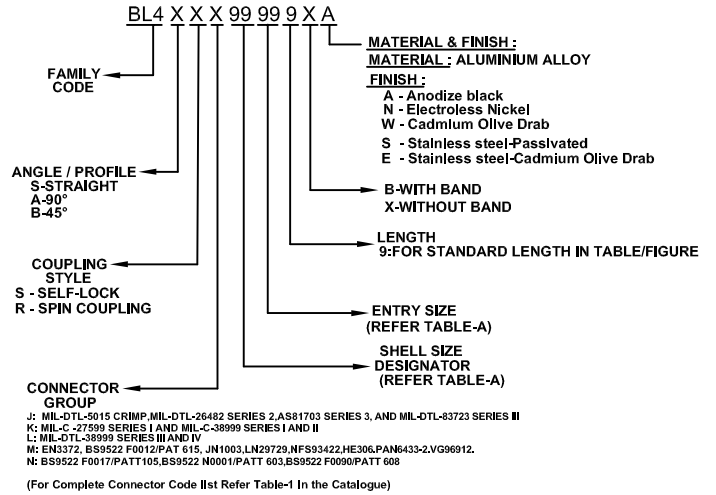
BL4 X X X 99 99 9 X A

MATERIAL & FINISH :
MATERIAL : ALUMINIUM ALLOY
FINISH :
A - Anodize black
N - Electroless Nickel
W - Cadmium Olive Drab
S - Stainless steel-Passivated
E - Stainless steel-Cadmium Olive Drab

FAMILY CODE

ANGLE / PROFILE
S-STRAIGHT
A-90°
B-45°

B-WITH BAND
X-WITHOUT BAND

LENGTH
9:FOR STANDARD LENGTH IN TABLE/FIGURE

COUPLING STYLE
S - SELF-LOCK
R - SPIN COUPLING

ENTRY SIZE
(REFER TABLE-A)

SHELL SIZE DESIGNATOR
(REFER TABLE-A)

CONNECTOR GROUP
J: MIL-DTL-5015 CRIMP,MIL-DTL-26482 SERIES 2,AS81703 SERIES 3, AND MIL-DTL-83723 SERIES III
K: MIL-C -27599 SERIES I AND MIL-C-38999 SERIES I AND II
L: MIL-DTL-38999 SERIES III AND IV
M: EN3372, BS9522 F0012/PAT 615, JN1003,LN29729,NFS93422,HE306,PAN6433-2,VG96912.
N: BS9522 F0017/PATT105,BS9522 N0001/PATT 603,BS9522 F0090/PATT 608

(For Complete Connector Code list Refer Table-1 In the Catalogue)